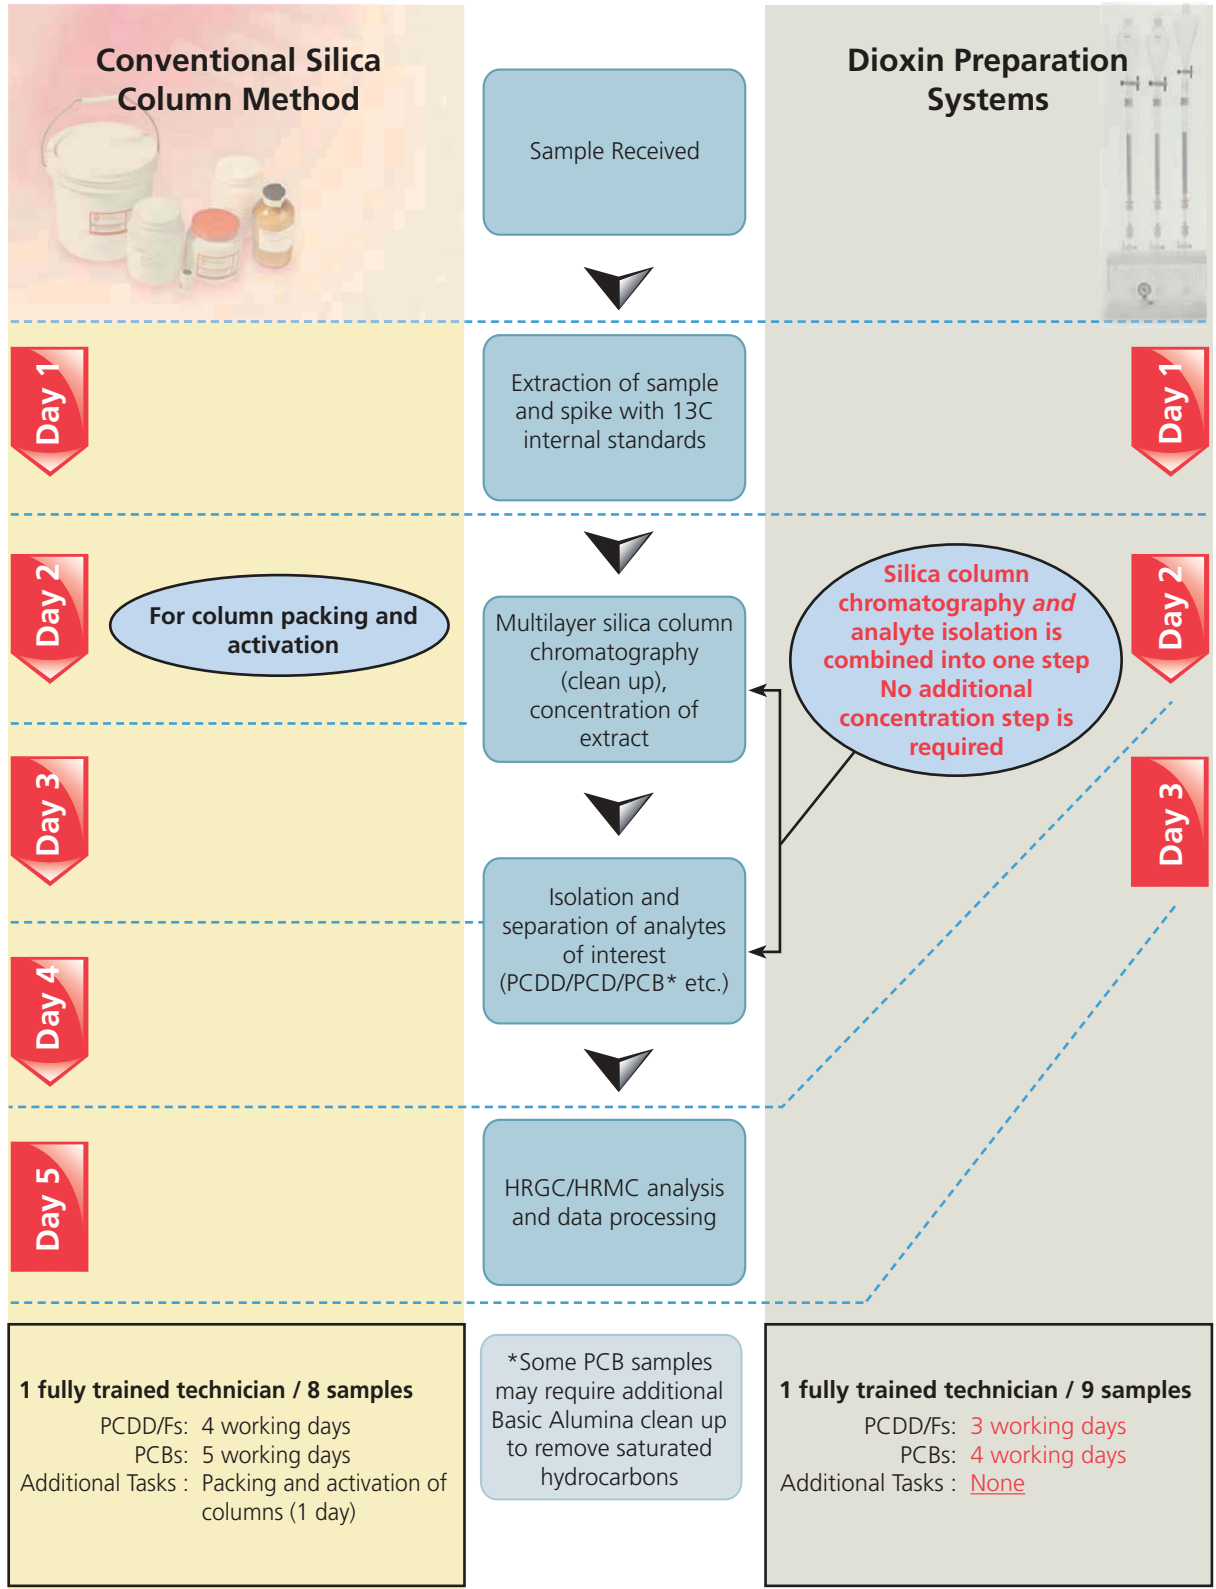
Conventional Silica Column Method

Sample Received

Dioxin Preparation Systems

Day 1

Extraction of sample and spike with 13C internal standards

Day 1

Day 2

For column packing and activation

Multilayer silica column chromatography (clean up), concentration of extract

Silica column chromatography and analyte isolation is combined into one step No additional concentration step is required

Day 2

Day 3

Day 3

Isolation and separation of analytes of interest (PCDD/PCD/PCB* etc.)

Day 4

Day 5

HRGC/HRMC analysis and data processing

1 fully trained technician / 8 samples
PCDD/Fs: 4 working days
PCBs: 5 working days
Additional Tasks : Packing and activation of columns (1 day)

*Some PCB samples may require additional Basic Alumina clean up to remove saturated hydrocarbons

1 fully trained technician / 9 samples
PCDD/Fs: 3 working days
PCBs: 4 working days
Additional Tasks : None